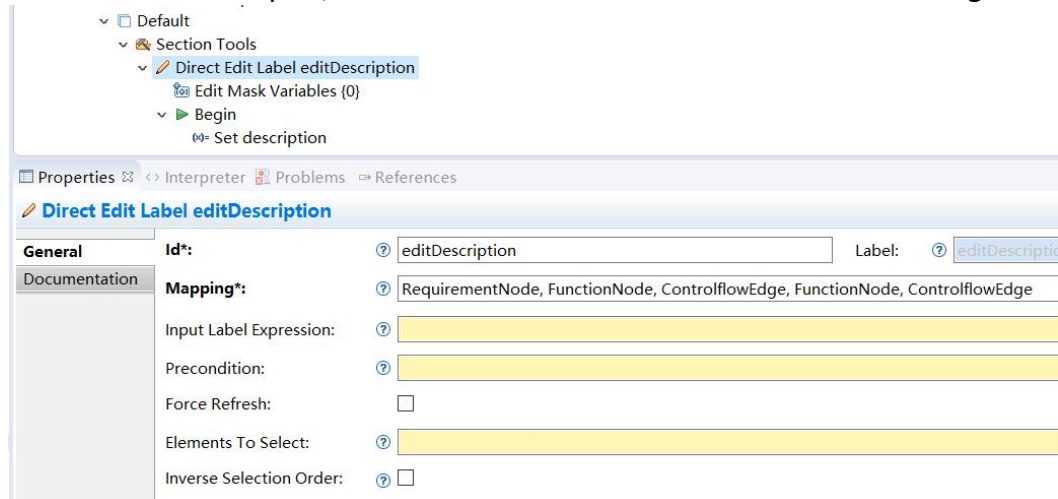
Default
Section Tools
Direct Edit Label editDescription
Edit Mask Variables {0}
Begin
Set description

Properties ⊠ Interpreter Problems References

Direct Edit Label editDescription

General
Documentation

Id*: editDescription Label: editDescriptio

Mapping*: RequirementNode, FunctionNode, ControlflowEdge, FunctionNode, ControlflowEdge

Input Label Expression:

Precondition:

Force Refresh:

Elements To Select:

Inverse Selection Order: